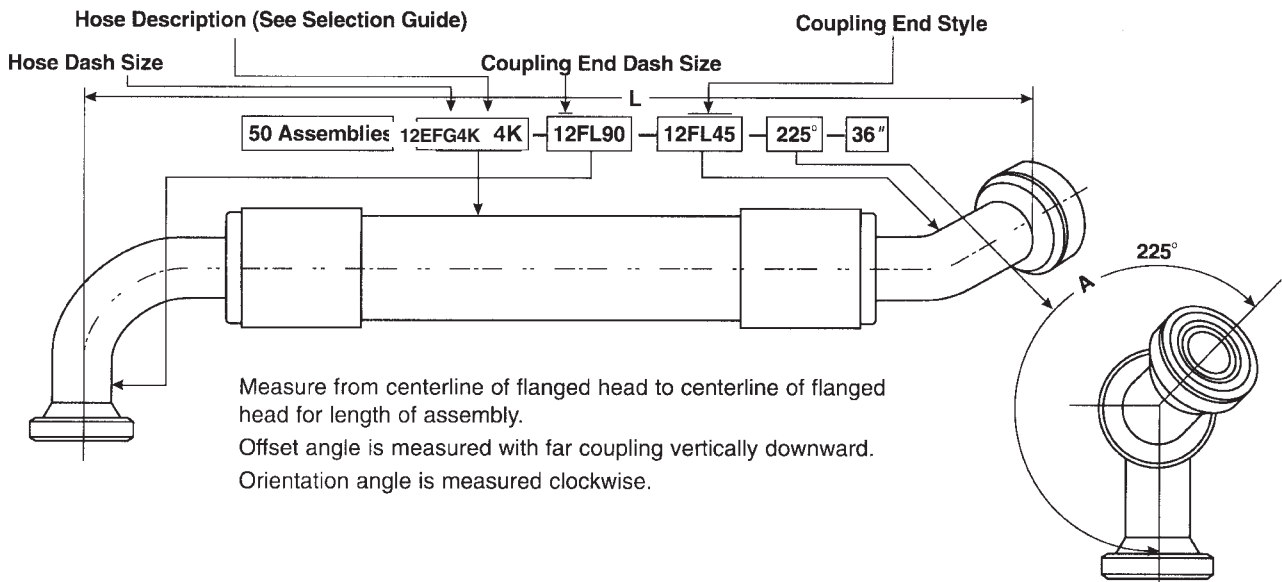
Hose Description (See Selection Guide)

Coupling End Style

Hose Dash Size

Coupling End Dash Size

L

50 Assemblies 12EFG4K 4K – 12FL90 – 12FL45 – 225° – 36″

225°

A

Measure from centerline of flanged head to centerline of flanged head for length of assembly.

Offset angle is measured with far coupling vertically downward.

Orientation angle is measured clockwise.